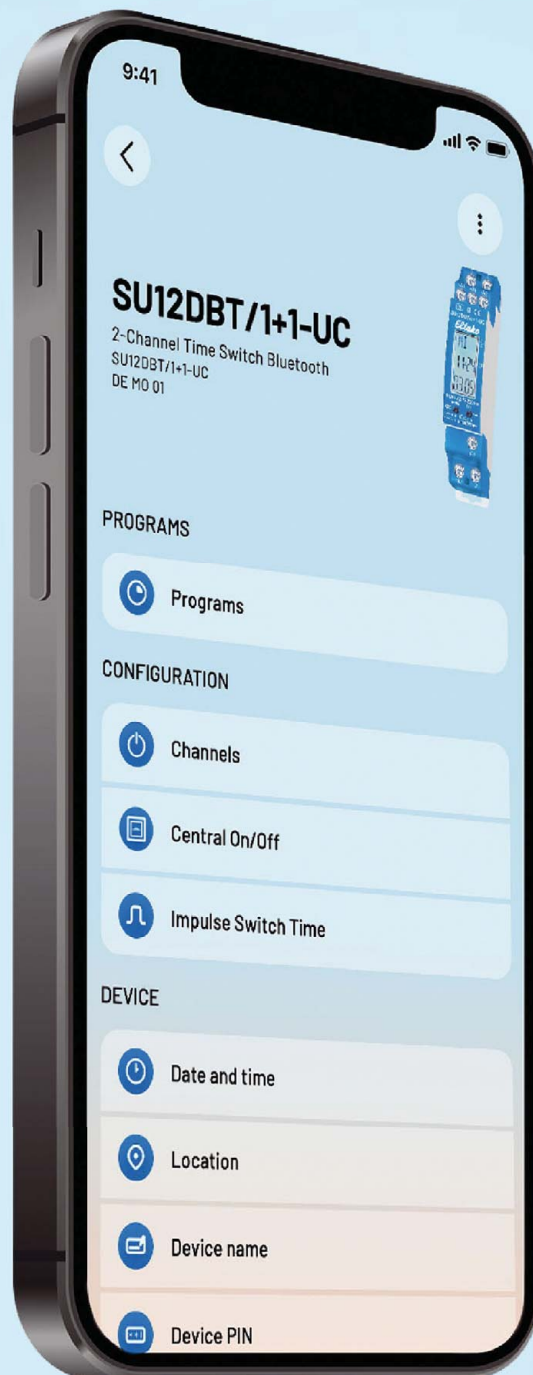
9:41

SU12DBT/1+1-UC
2-Channel Time Switch Bluetooth
SU12DBT/1+1-UC
DE MO 01

PROGRAMS

Programs

CONFIGURATION

Channels

Central On/Off

Impulse Switch Time

DEVICE

Date and time

Location

Device name

Device PIN